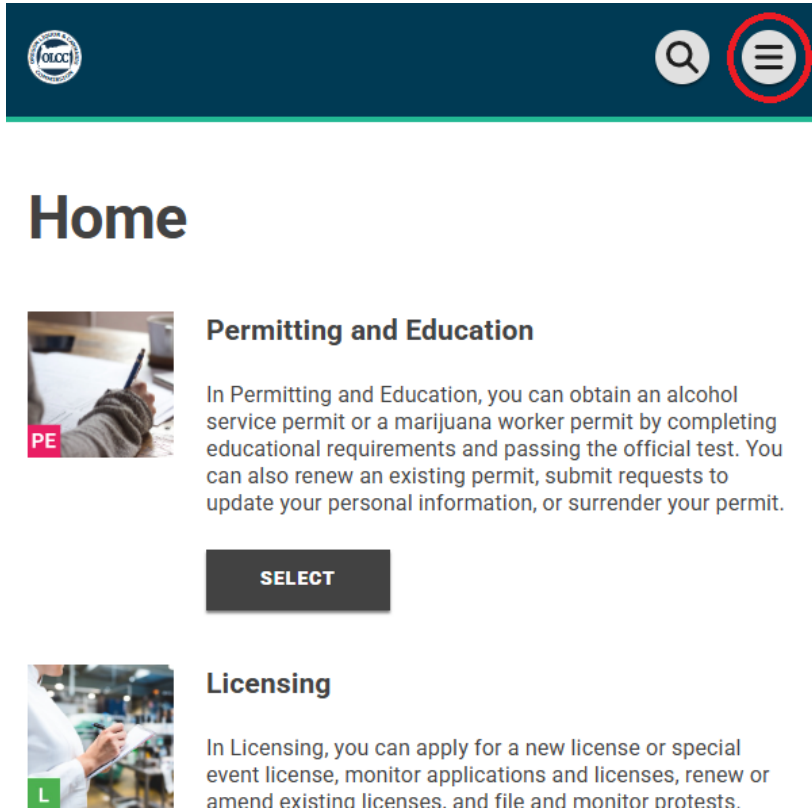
OLCC

Home

PE

Permitting and Education

In Permitting and Education, you can obtain an alcohol service permit or a marijuana worker permit by completing educational requirements and passing the official test. You can also renew an existing permit, submit requests to update your personal information, or surrender your permit.

SELECT

L

Licensing

In Licensing, you can apply for a new license or special event license, monitor applications and licenses, renew or amend existing licenses, and file and monitor protests.